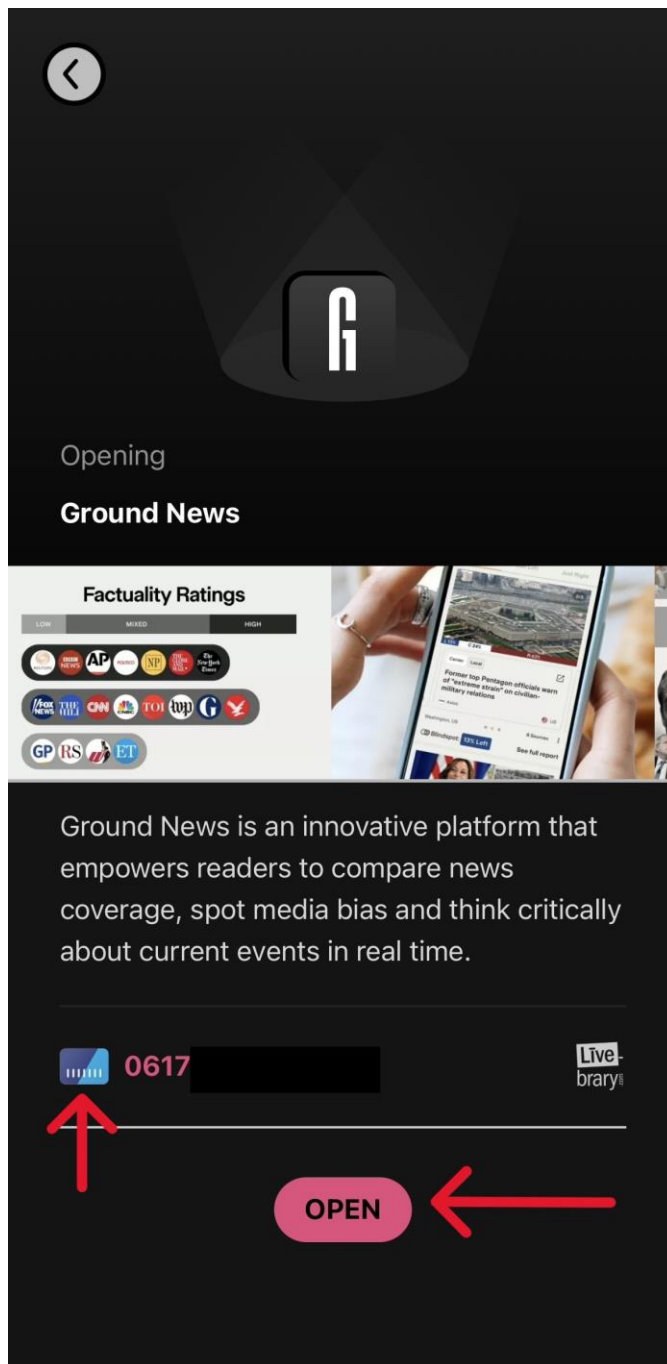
Opening

Ground News

Factuality Ratings

LOW MIXED HIGH

AP NP

FOX NEWS THE HILL CNN TOI wp G

GP RS ET

Former top Pentagon officials warn of "extreme strain" on civilian-military relations

Blindspot 13% Left See full report

Ground News is an innovative platform that empowers readers to compare news coverage, spot media bias and think critically about current events in real time.

0617

Live-brary

OPEN